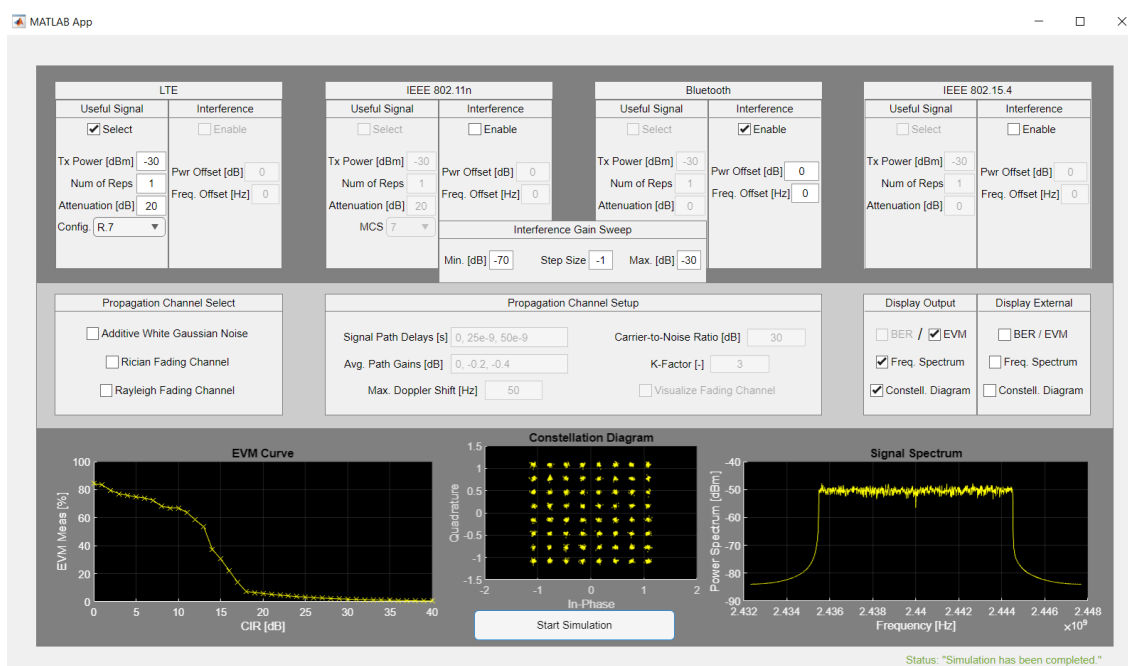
MATLAB App

LTE
Useful Signal
Interference
Select
Enable
Tx Power [dBm] -30
Num of Reps 1
Attenuation [dB] 20
Config. R.7
Pwr Offset [dB] 0
Freq. Offset [Hz] 0

IEEE 802.11n
Useful Signal
Interference
Select
Enable
Tx Power [dBm] -30
Num of Reps 1
Attenuation [dB] 20
MCS 7
Pwr Offset [dB] 0
Freq. Offset [Hz] 0

Bluetooth
Useful Signal
Interference
Select
Enable
Tx Power [dBm] -30
Num of Reps 1
Attenuation [dB] 0
Pwr Offset [dB] 0
Freq. Offset [Hz] 0

IEEE 802.15.4
Useful Signal
Interference
Select
Enable
Tx Power [dBm] -30
Num of Reps 1
Attenuation [dB] 0
Pwr Offset [dB] 0
Freq. Offset [Hz] 0

Interference Gain Sweep
Min. [dB] -70
Step Size -1
Max. [dB] -30

Propagation Channel Select
Additive White Gaussian Noise
Rician Fading Channel
Rayleigh Fading Channel

Propagation Channel Setup
Signal Path Delays [s] 0, 25e-9, 50e-9
Avg. Path Gains [dB] 0, -0.2, -0.4
Max. Doppler Shift [Hz] 50
Carrier-to-Noise Ratio [dB] 30
K-Factor [-] 3
Visualize Fading Channel

Display Output
BER / EVM
Freq. Spectrum
Constell. Diagram

Display External
BER / EVM
Freq. Spectrum
Constell. Diagram

EVM Curve
EVM Meas [%]
100
80
60
40
20
0
0 5 10 15 20 25 30 35 40
CIR [dB]

Constellation Diagram
Quadrature
1.5
1
0.5
0
-0.5
-1
-1.5
-2 -1 0 1 2
In-Phase

Signal Spectrum
Power Spectrum [dBm]
-40
-50
-60
-70
-80
-90
2.432 2.434 2.436 2.438 2.44 2.442 2.444 2.446 2.448
Frequency [Hz]
$\times10^9$

Start Simulation

Status: "Simulation has been completed."